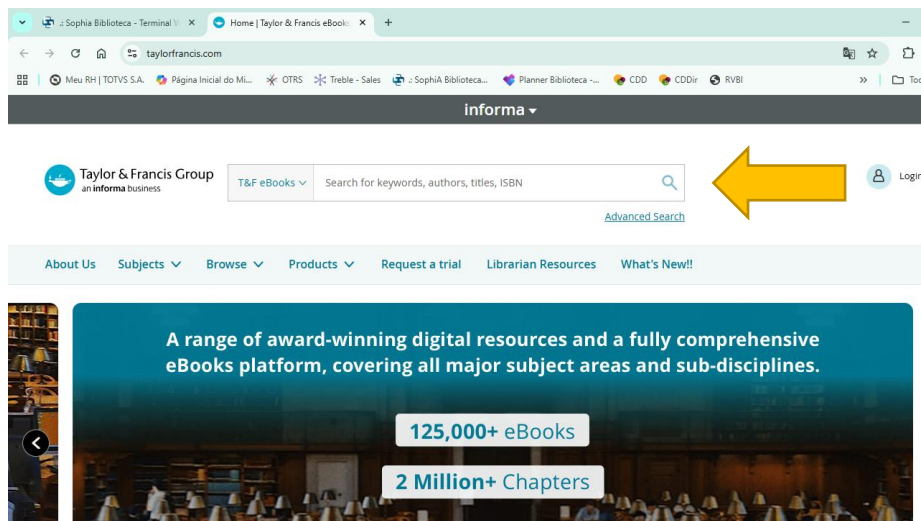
.: Sophia Biblioteca - Terminal W ×
Home | Taylor & Francis eBooks ×
+

taylorfrancis.com

Meu RH | TOTVS S.A.   Página Inicial do Mi...   OTRS   Treble - Sales   .: SophiA Biblioteca...   Planner Biblioteca -...   CDD   CDDir   RVBI   »   Tod

informa

Taylor & Francis Group
an informa business

T&F eBooks
Search for keywords, authors, titles, ISBN

Advanced Search

Login

About Us   Subjects   Browse   Products   Request a trial   Librarian Resources   What's New!!

A range of award-winning digital resources and a fully comprehensive eBooks platform, covering all major subject areas and sub-disciplines.

125,000+ eBooks

2 Million+ Chapters